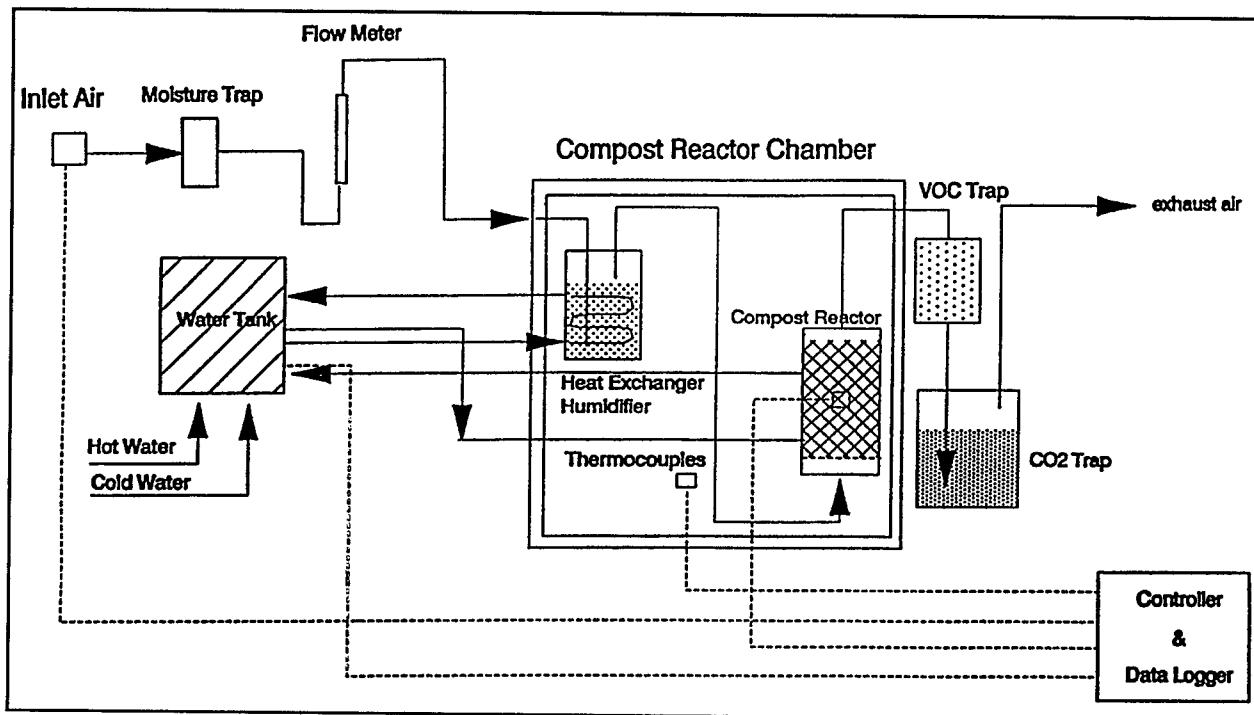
Flow Meter

Inlet Air

Moisture Trap

Compost Reactor Chamber

VOC Trap

exhaust air

Water Tank

Compost Reactor

Heat Exchanger
Humidifier

Hot Water

Cold Water

Thermocouples

CO2 Trap

Controller
&
Data Logger